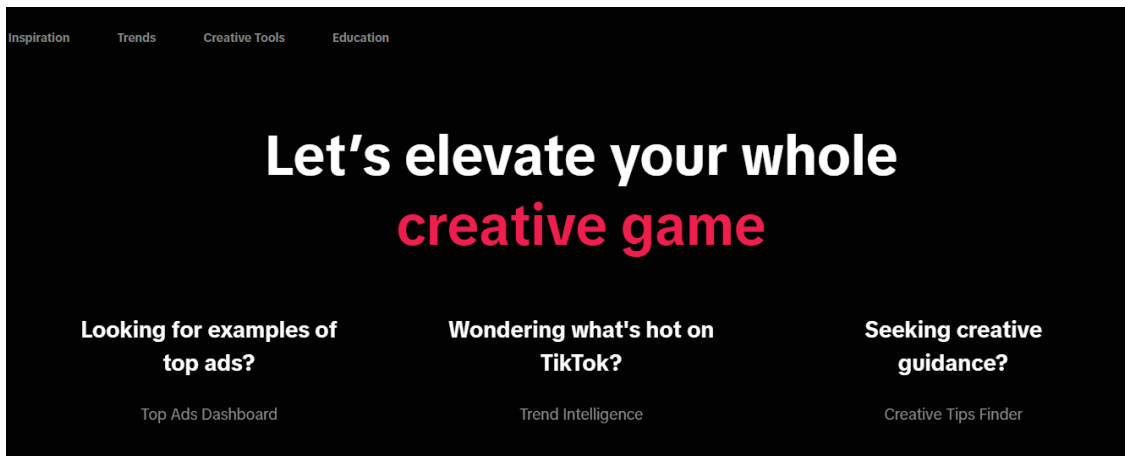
Inspiration Trends Creative Tools Education

Let’s elevate your whole creative game

Looking for examples of top ads?

Top Ads Dashboard

Wondering what's hot on TikTok?

Trend Intelligence

Seeking creative guidance?

Creative Tips Finder